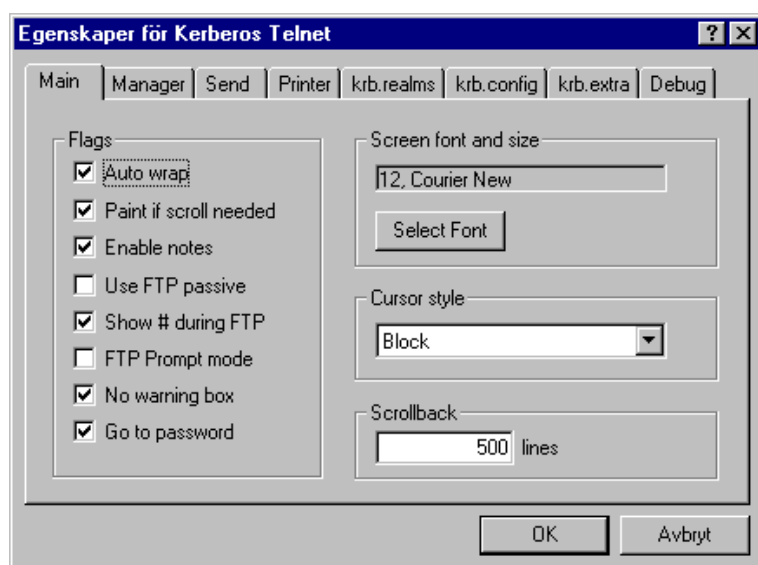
Egenskaper för Kerberos Telnet
?
Main | Manager | Send | Printer | krb.realms | krb.config | krb.extra | Debug

Flags
Auto wrap
Paint if scroll needed
Enable notes
Use FTP passive
Show # during FTP
FTP Prompt mode
No warning box
Go to password

Screen font and size
12, Courier New
Select Font

Cursor style
Block

Scrollback
500 lines

OK
Avbryt